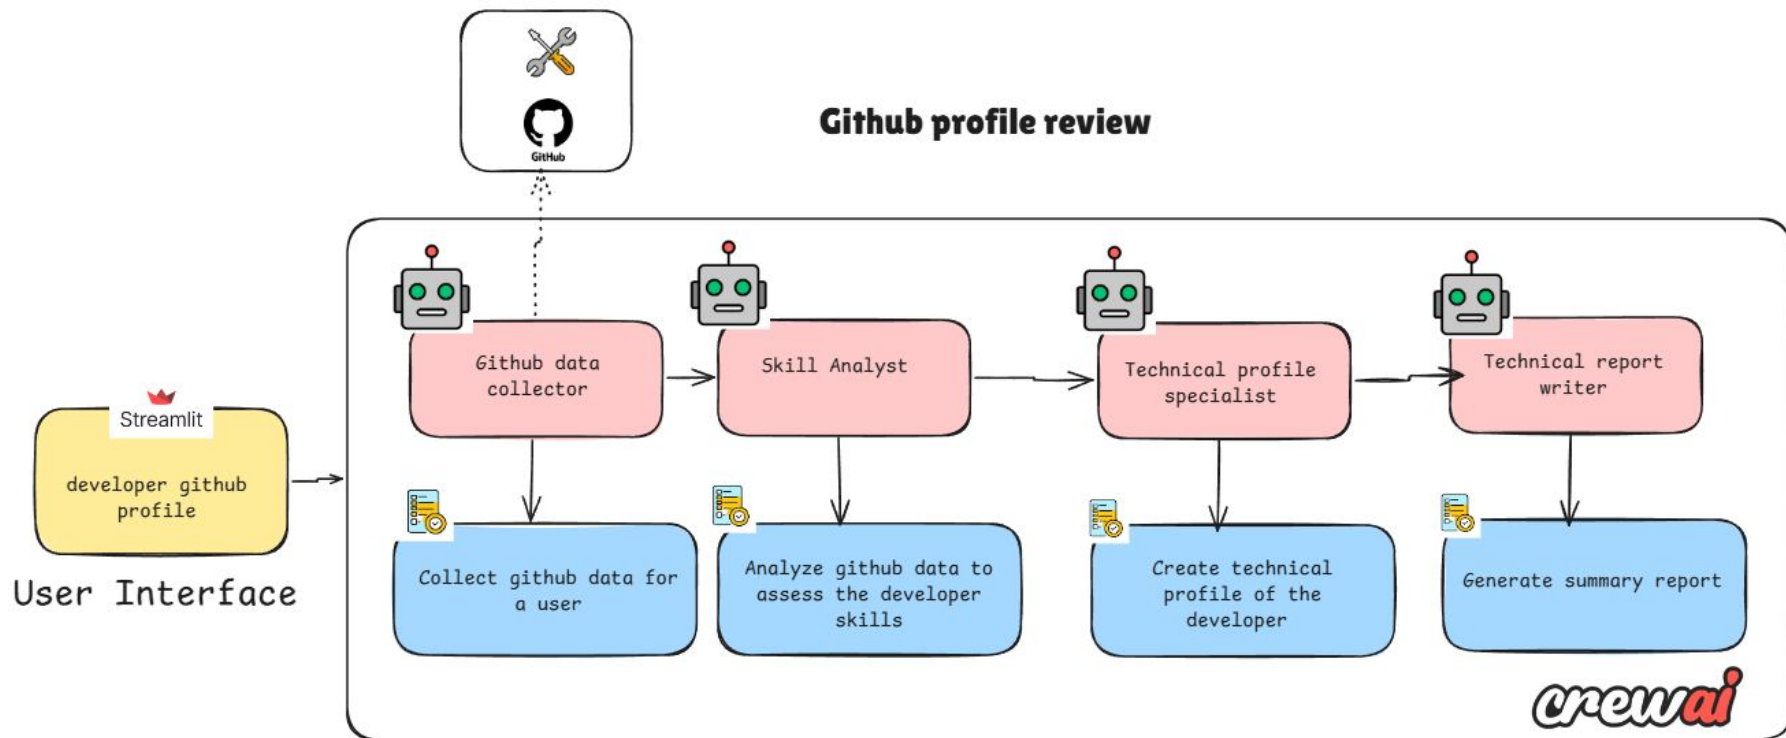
GitHub

Github profile review

Streamlit

developer github profile

User Interface

Github data collector

Skill Analyst

Technical profile specialist

Technical report writer

Collect github data for a user

Analyze github data to assess the developer skills

Create technical profile of the developer

Generate summary report

crewai